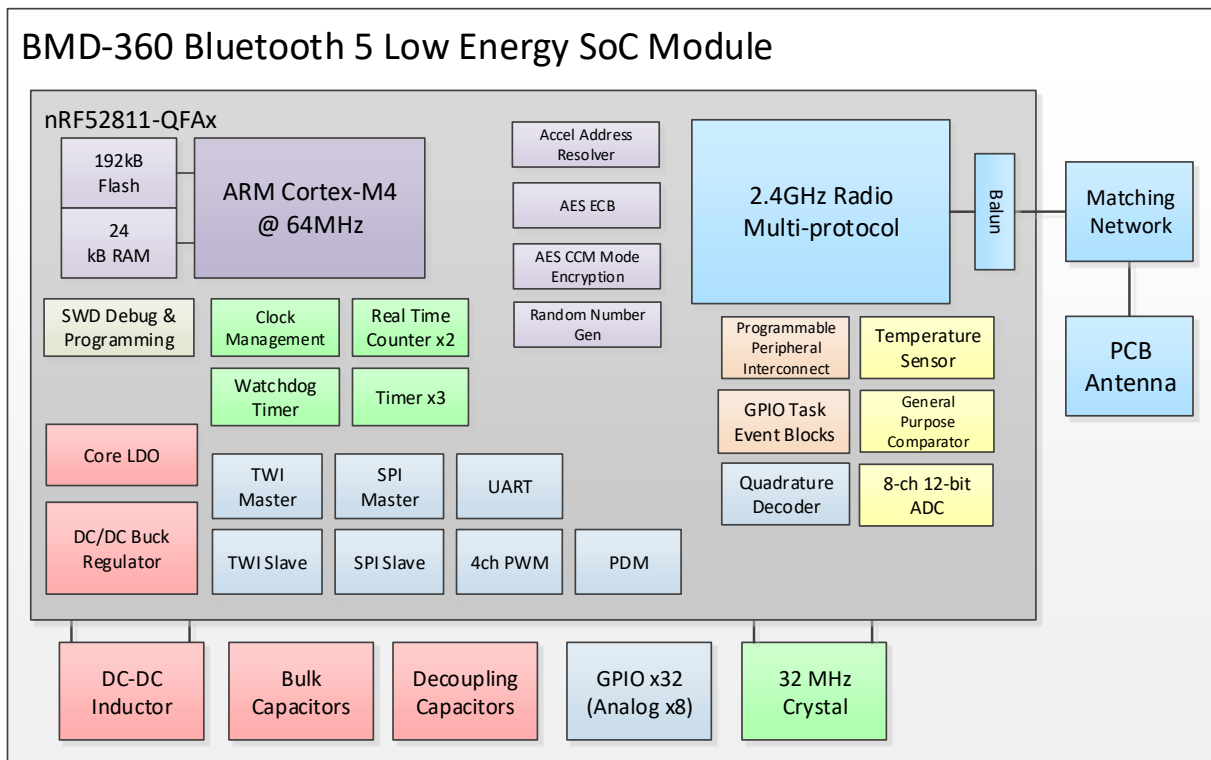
BMD-360 Bluetooth 5 Low Energy SoC Module

nRF52811-QFAx

192kB Flash

24 kB RAM

ARM Cortex-M4 @ 64MHz

Accel Address Resolver

AES ECB

AES CCM Mode Encryption

Random Number Gen

2.4GHz Radio Multi-protocol

Balun

Matching Network

PCB Antenna

SWD Debug & Programming

Clock Management

Real Time Counter x2

Watchdog Timer

Timer x3

Programmable Peripheral Interconnect

Temperature Sensor

GPIO Task Event Blocks

General Purpose Comparator

Core LDO

TWI Master

SPI Master

UART

Quadrature Decoder

8-ch 12-bit ADC

DC/DC Buck Regulator

TWI Slave

SPI Slave

4ch PWM

PDM

DC-DC Inductor

Bulk Capacitors

Decoupling Capacitors

GPIO x32 (Analog x8)

32 MHz Crystal